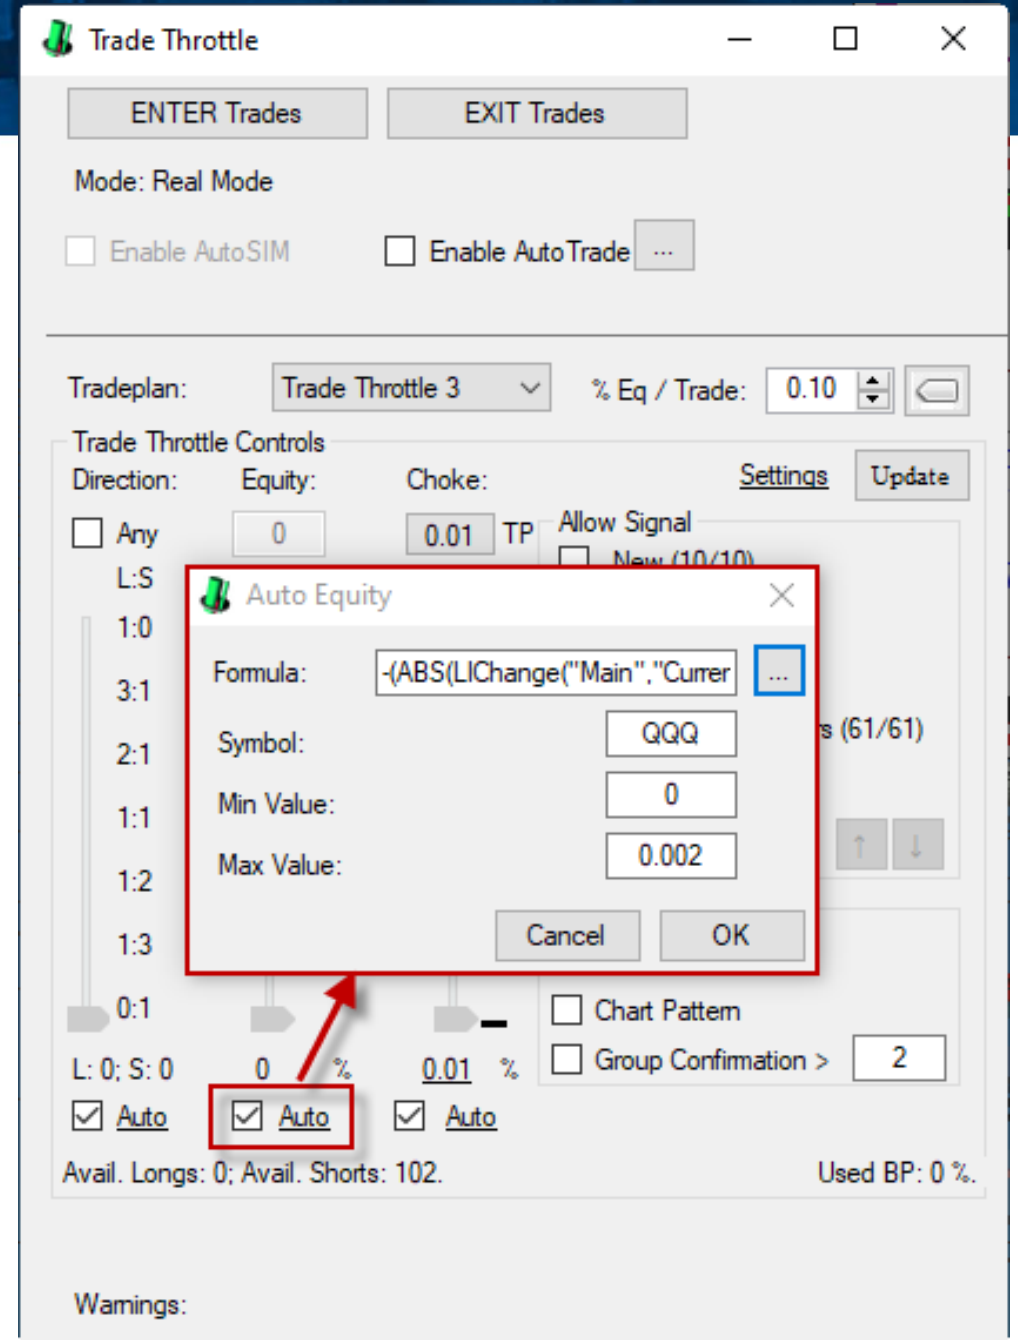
Trade Throttle

ENTER Trades
EXIT Trades

Mode: Real Mode

Enable AutoSIM
Enable AutoTrade ...

Tradeplan: Trade Throttle 3
% Eq / Trade: 0.10

Trade Throttle Controls
Direction: Equity: Choke: Settings Update

Any 0 0.01 TP
Allow Signal
New (10/10)
L:S
1:0
3:1
2:1
1:1
1:2
1:3
0:1

Auto Equity
Formula: -(ABS(LIChange("Main","Currer ...
Symbol: QQQ
Min Value: 0
Max Value: 0.002
Cancel OK

s (61/61)

Chart Pattern
Group Confirmation > 2

L: 0; S: 0 0 % 0.01 %
Auto Auto Auto

Avail. Longs: 0; Avail. Shorts: 102.
Used BP: 0 %.

Warnings: